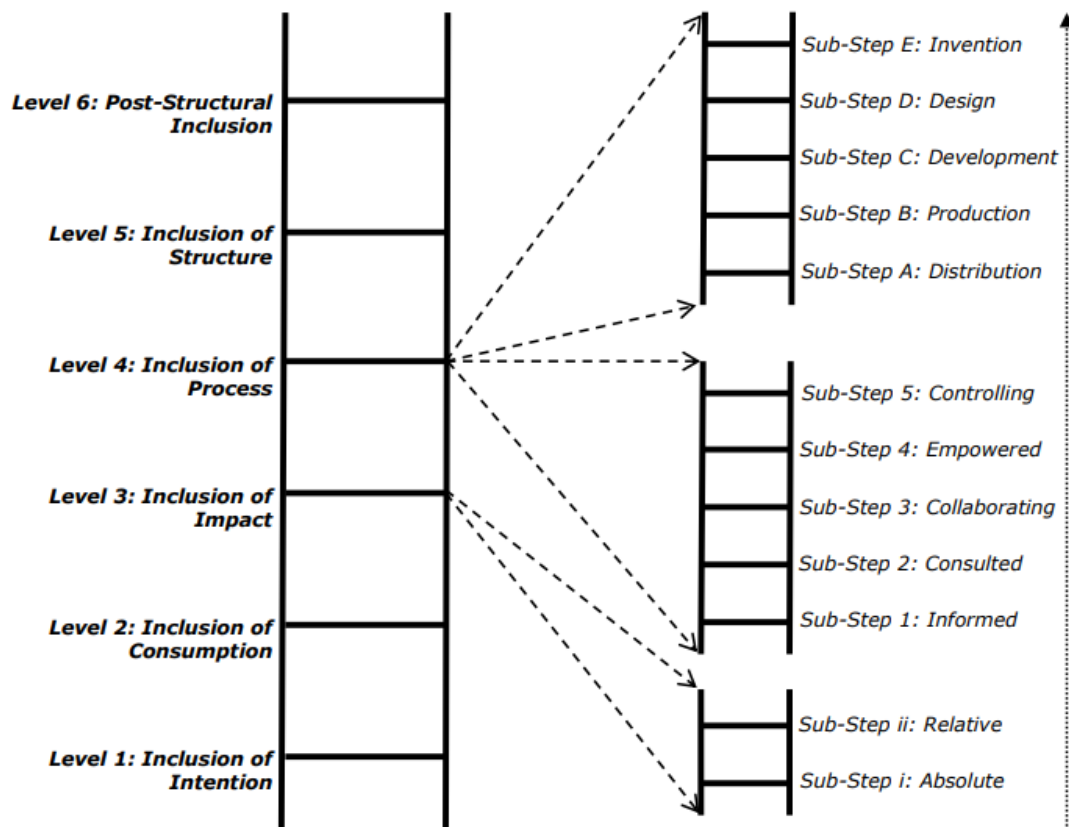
Level 6: Post-Structural Inclusion

Level 5: Inclusion of Structure

Level 4: Inclusion of Process

Level 3: Inclusion of Impact

Level 2: Inclusion of Consumption

Level 1: Inclusion of Intention

Sub-Step E: Invention

Sub-Step D: Design

Sub-Step C: Development

Sub-Step B: Production

Sub-Step A: Distribution

Sub-Step 5: Controlling

Sub-Step 4: Empowered

Sub-Step 3: Collaborating

Sub-Step 2: Consulted

Sub-Step 1: Informed

Sub-Step ii: Relative

Sub-Step i: Absolute